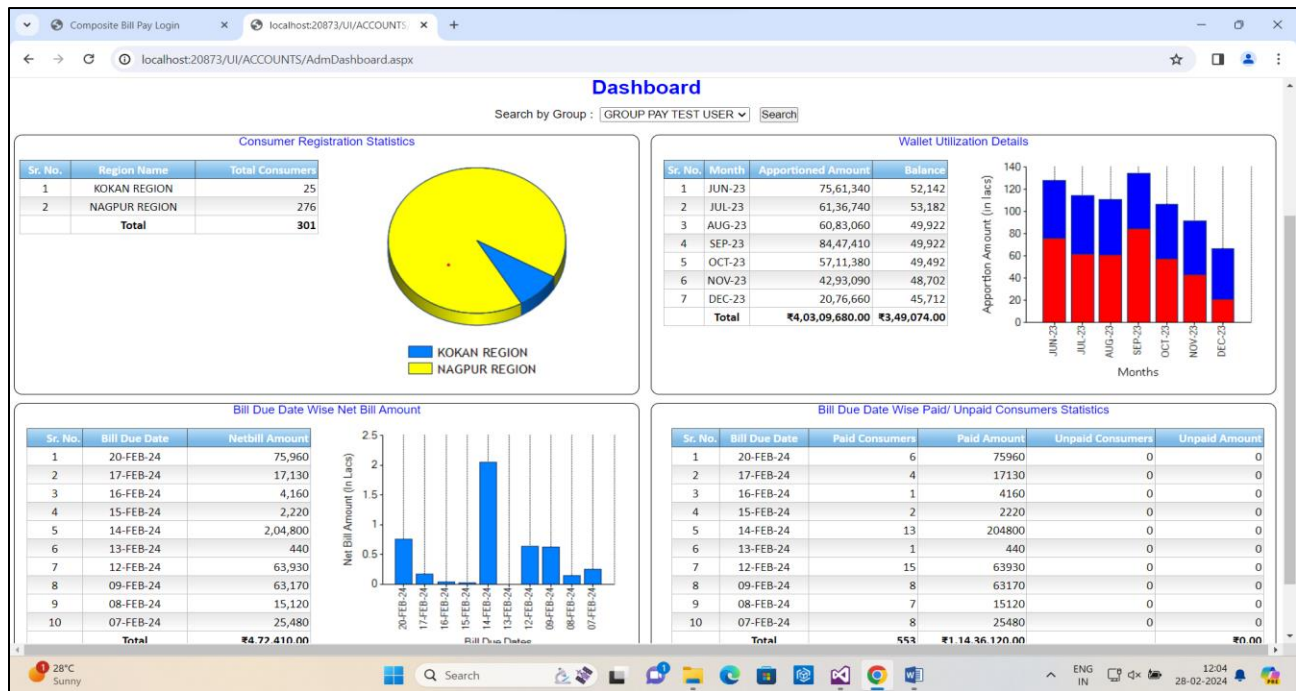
Composite Bill Pay Login
localhost:20873/UI/ACCOUNTS/
localhost:20873/UI/ACCOUNTS/AdmDashboard.aspx

Dashboard

Search by Group : GROUP PAY TEST USER Search

Consumer Registration Statistics

| Sr. No. | Region Name | Total Consumers |
|---|---|---|
| 1 | KOKAN REGION | 25 |
| 2 | NAGPUR REGION | 276 |
| | Total | 301 |

KOKAN REGION
NAGPUR REGION

Wallet Utilization Details

| Sr. No. | Month | Apportioned Amount | Balance |
|---|---|---|---|
| 1 | JUN-23 | 75,61,340 | 52,142 |
| 2 | JUL-23 | 61,36,740 | 53,182 |
| 3 | AUG-23 | 60,83,060 | 49,922 |
| 4 | SEP-23 | 84,47,410 | 49,922 |
| 5 | OCT-23 | 57,11,380 | 49,492 |
| 6 | NOV-23 | 42,93,090 | 48,702 |
| 7 | DEC-23 | 20,76,660 | 45,712 |
| | Total | ₹4,03,09,680.00 | ₹3,49,074.00 |

Apportion Amount (in lacs)
140 120 100 80 60 40 20 0
JUN-23 JUL-23 AUG-23 SEP-23 OCT-23 NOV-23 DEC-23
Months

Bill Due Date Wise Net Bill Amount

| Sr. No. | Bill Due Date | Netbill Amount |
|---|---|---|
| 1 | 20-FEB-24 | 75,960 |
| 2 | 17-FEB-24 | 17,130 |
| 3 | 16-FEB-24 | 4,160 |
| 4 | 15-FEB-24 | 2,220 |
| 5 | 14-FEB-24 | 2,04,800 |
| 6 | 13-FEB-24 | 440 |
| 7 | 12-FEB-24 | 63,930 |
| 8 | 09-FEB-24 | 63,170 |
| 9 | 08-FEB-24 | 15,120 |
| 10 | 07-FEB-24 | 25,480 |
| | Total | ₹4,72,410.00 |

Net Bill Amount (In Lacs)
2.5 2 1.5 1 0.5 0
20-FEB-24 17-FEB-24 16-FEB-24 15-FEB-24 14-FEB-24 13-FEB-24 12-FEB-24 09-FEB-24 08-FEB-24 07-FEB-24
Bill Due Dates

Bill Due Date Wise Paid/ Unpaid Consumers Statistics

| Sr. No. | Bill Due Date | Paid Consumers | Paid Amount | Unpaid Consumers | Unpaid Amount |
|---|---|---|---|---|---|
| 1 | 20-FEB-24 | 6 | 75960 | 0 | 0 |
| 2 | 17-FEB-24 | 4 | 17130 | 0 | 0 |
| 3 | 16-FEB-24 | 1 | 4160 | 0 | 0 |
| 4 | 15-FEB-24 | 2 | 2220 | 0 | 0 |
| 5 | 14-FEB-24 | 13 | 204800 | 0 | 0 |
| 6 | 13-FEB-24 | 1 | 440 | 0 | 0 |
| 7 | 12-FEB-24 | 15 | 63930 | 0 | 0 |
| 8 | 09-FEB-24 | 8 | 63170 | 0 | 0 |
| 9 | 08-FEB-24 | 7 | 15120 | 0 | 0 |
| 10 | 07-FEB-24 | 8 | 25480 | 0 | 0 |
| | Total | 553 | ₹1,14,36,120.00 | | ₹0.00 |

28°C
Sunny
Search
ENG IN
12:04
28-02-2024